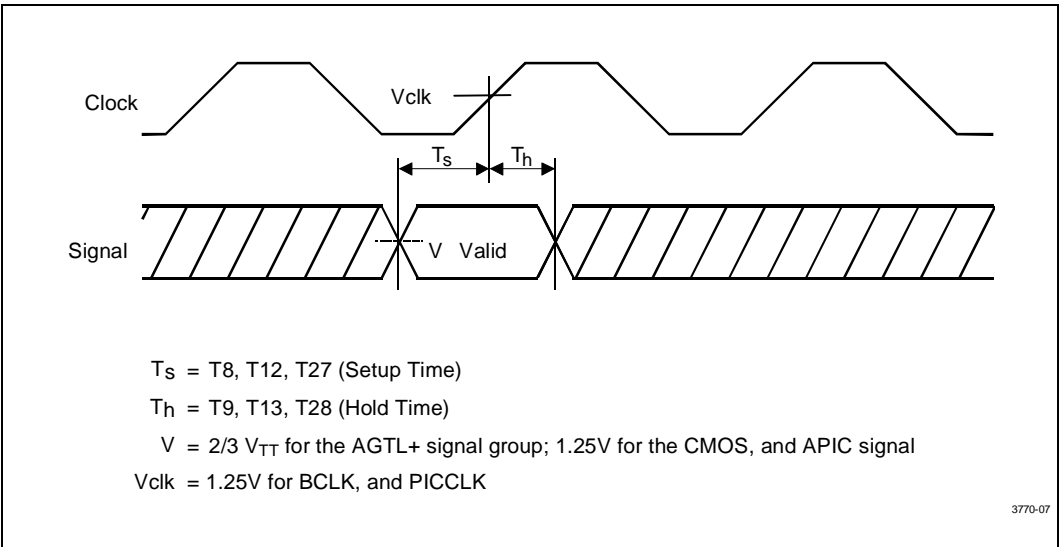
Clock

Vclk

$T_s$

$T_h$

Signal

V Valid

$T_S$ = T8, T12, T27 (Setup Time)

$T_h$ = T9, T13, T28 (Hold Time)

V = 2/3 $V_{TT}$ for the AGTL+ signal group; 1.25V for the CMOS, and APIC signal

Vclk = 1.25V for BCLK, and PICCLK

3770-07